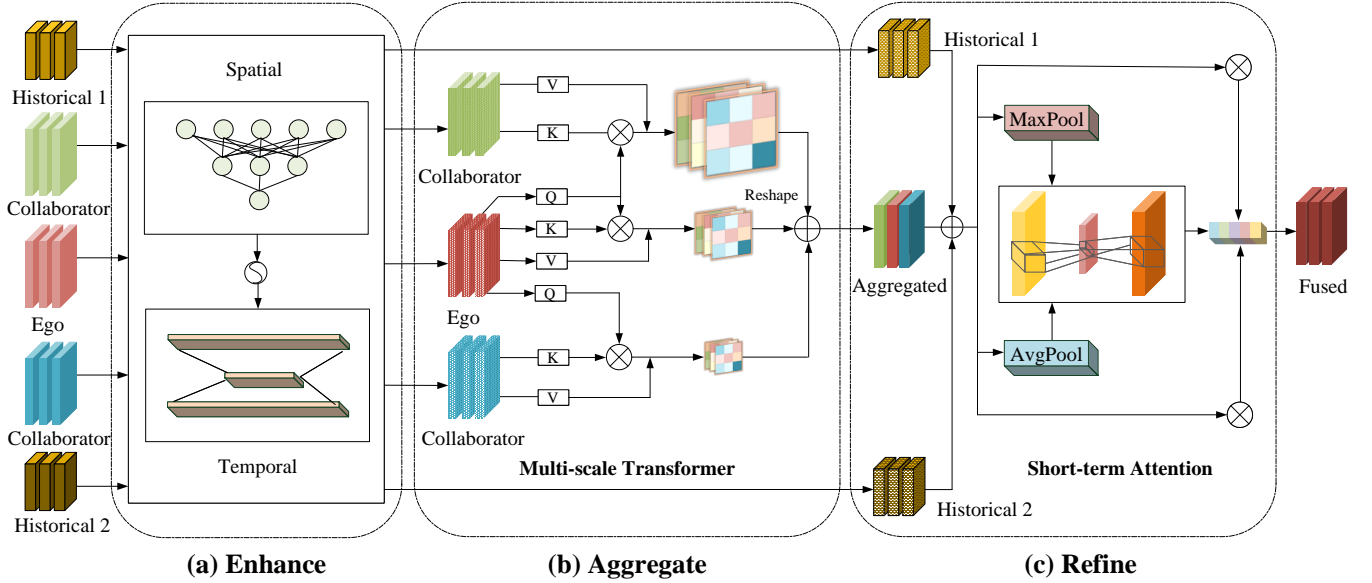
Historical 1

Collaborator

Ego

Collaborator

Historical 2

Spatial

Temporal

(a) Enhance

Collaborator

V

K

Q

K

V

Q

K

V

Ego

Collaborator

Reshape

Multi-scale Transformer

(b) Aggregate

Historical 1

Aggregated

Historical 2

MaxPool

AvgPool

Short-term Attention

Fused

(c) Refine